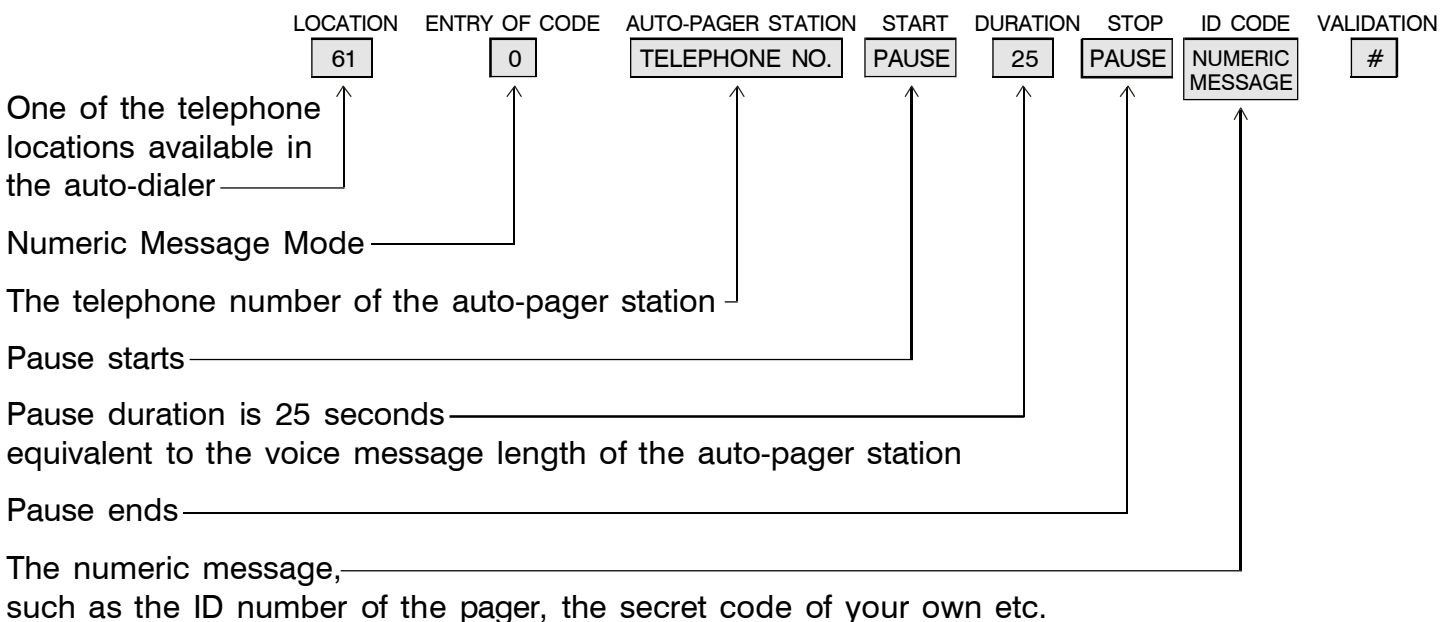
LOCATION ENTRY OF CODE AUTO-PAGER STATION START DURATION STOP ID CODE VALIDATION

61 0 TELEPHONE NO. PAUSE 25 PAUSE NUMERIC MESSAGE #

One of the telephone locations available in the auto-dialer

Numeric Message Mode

The telephone number of the auto-pager station

Pause starts

Pause duration is 25 seconds
equivalent to the voice message length of the auto-pager station

Pause ends

The numeric message,
such as the ID number of the pager, the secret code of your own etc.